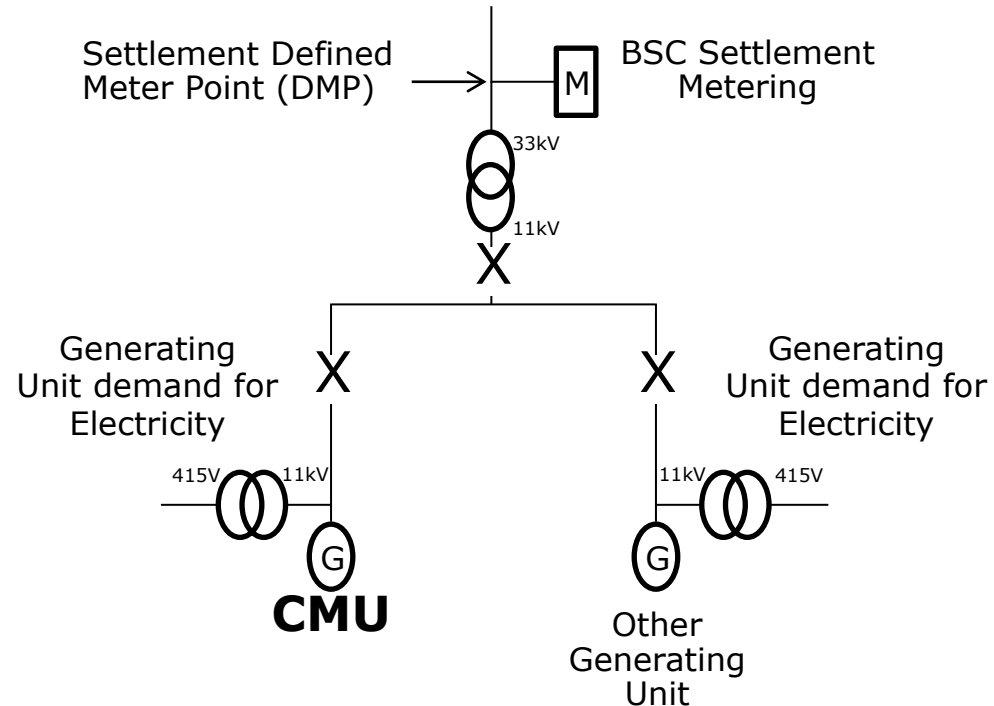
Settlement Defined Meter Point (DMP)

M

BSC Settlement Metering

33kV

11kV

X

Generating Unit demand for Electricity

X

X

Generating Unit demand for Electricity

415V

11kV

11kV

415V

G

G

CMU

Other Generating Unit